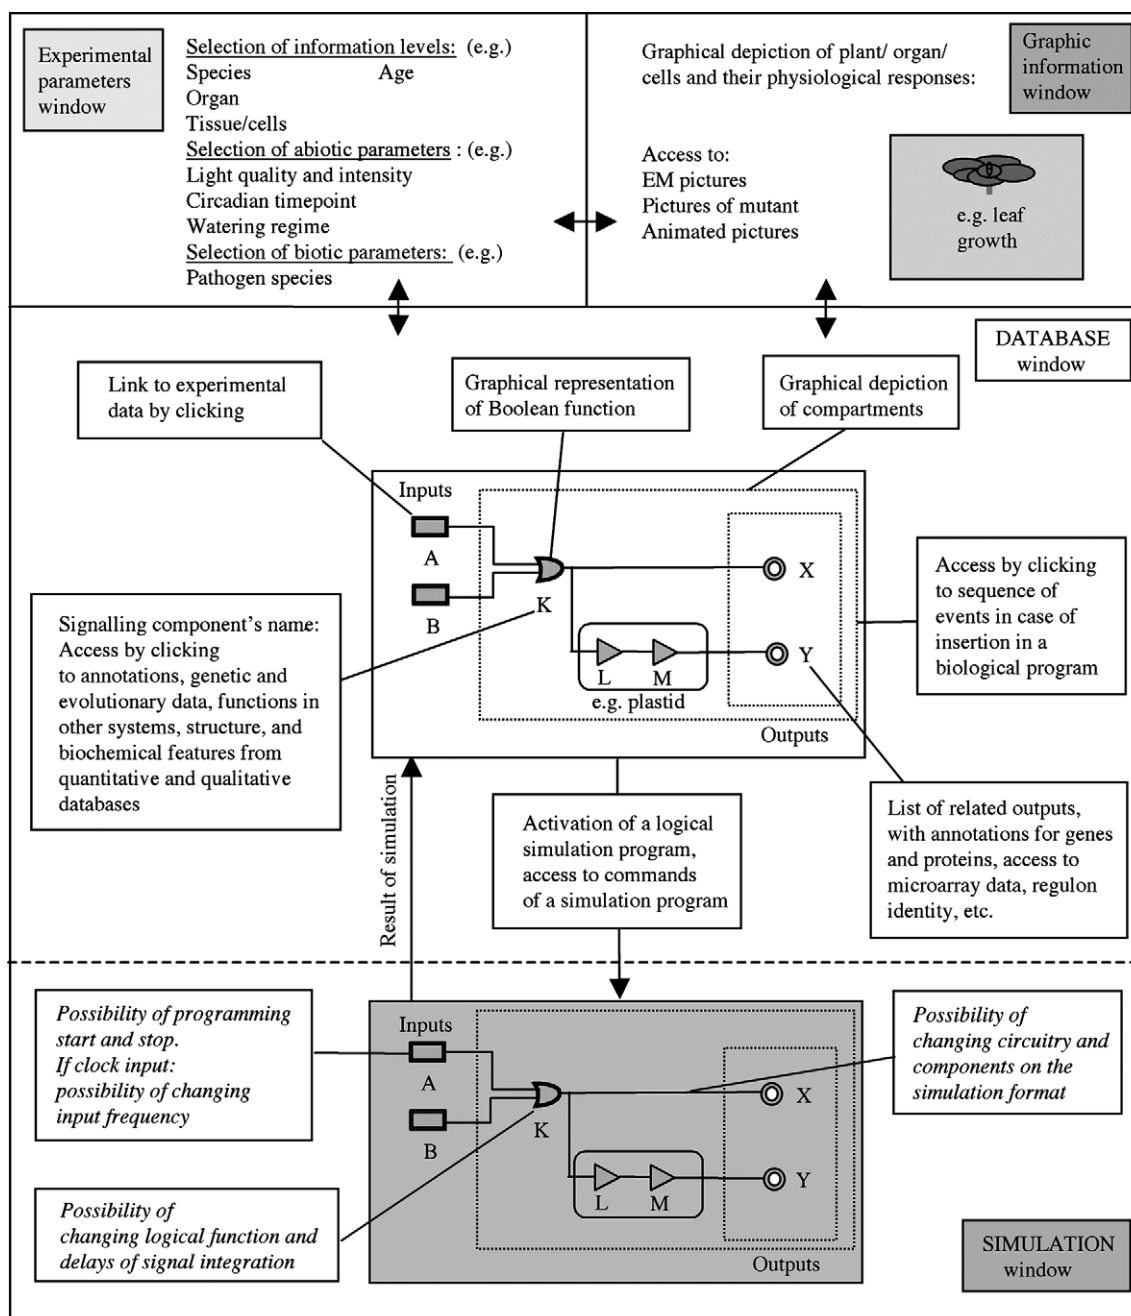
Experimental parameters window

Selection of information levels: (e.g.)
Species Age
Organ
Tissue/cells
Selection of abiotic parameters : (e.g.)
Light quality and intensity
Circadian timepoint
Watering regime
Selection of biotic parameters: (e.g.)
Pathogen species

Graphical depiction of plant/ organ/ cells and their physiological responses:

Graphic information window

Access to:
EM pictures
Pictures of mutant
Animated pictures

e.g. leaf growth

DATABASE window

Link to experimental data by clicking

Graphical representation of Boolean function

Graphical depiction of compartments

Inputs

A

B

K

X

Y

L

M

e.g. plastid

Outputs

Access by clicking to sequence of events in case of insertion in a biological program

Signalling component's name: Access by clicking to annotations, genetic and evolutionary data, functions in other systems, structure, and biochemical features from quantitative and qualitative databases

Result of simulation

Activation of a logical simulation program, access to commands of a simulation program

List of related outputs, with annotations for genes and proteins, access to microarray data, regulon identity, etc.

Possibility of programming start and stop. If clock input: possibility of changing input frequency

Inputs

A

B

K

X

Y

L

M

Outputs

Possibility of changing circuitry and components on the simulation format

Possibility of changing logical function and delays of signal integration

SIMULATION window